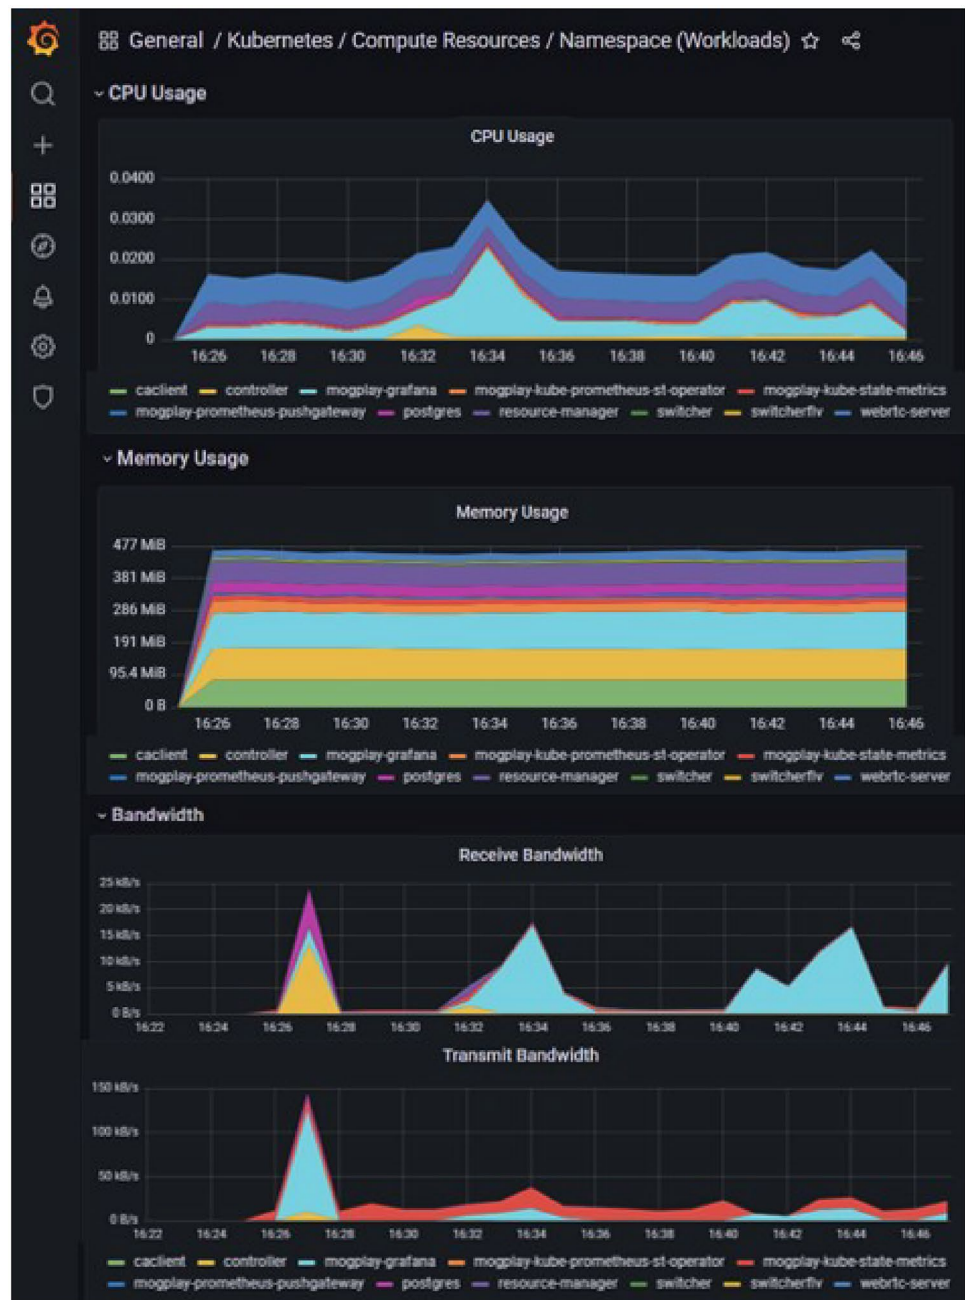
General / Kubernetes / Compute Resources / Namespace (Workloads)

CPU Usage

CPU Usage

0.0400
0.0300
0.0200
0.0100
0

16:26 16:28 16:30 16:32 16:34 16:36 16:38 16:40 16:42 16:44 16:46

caclient controller mogplay-grafana mogplay-kube-prometheus-st-operator mogplay-kube-state-metrics mogplay-prometheus-pushgateway postgres resource-manager switcher switcherflv webrtc-server

Memory Usage

Memory Usage

477 MiB
381 MiB
286 MiB
191 MiB
95.4 MiB
0 B

16:26 16:28 16:30 16:32 16:34 16:36 16:38 16:40 16:42 16:44 16:46

caclient controller mogplay-grafana mogplay-kube-prometheus-st-operator mogplay-kube-state-metrics mogplay-prometheus-pushgateway postgres resource-manager switcher switcherflv webrtc-server

Bandwidth

Receive Bandwidth

25 kB/s
20 kB/s
15 kB/s
10 kB/s
5 kB/s
0 B/s

16:22 16:24 16:26 16:28 16:30 16:32 16:34 16:36 16:38 16:40 16:42 16:44 16:46

Transmit Bandwidth

150 kB/s
100 kB/s
50 kB/s
0 B/s

16:22 16:24 16:26 16:28 16:30 16:32 16:34 16:36 16:38 16:40 16:42 16:44 16:46

caclient controller mogplay-grafana mogplay-kube-prometheus-st-operator mogplay-kube-state-metrics mogplay-prometheus-pushgateway postgres resource-manager switcher switcherflv webrtc-server